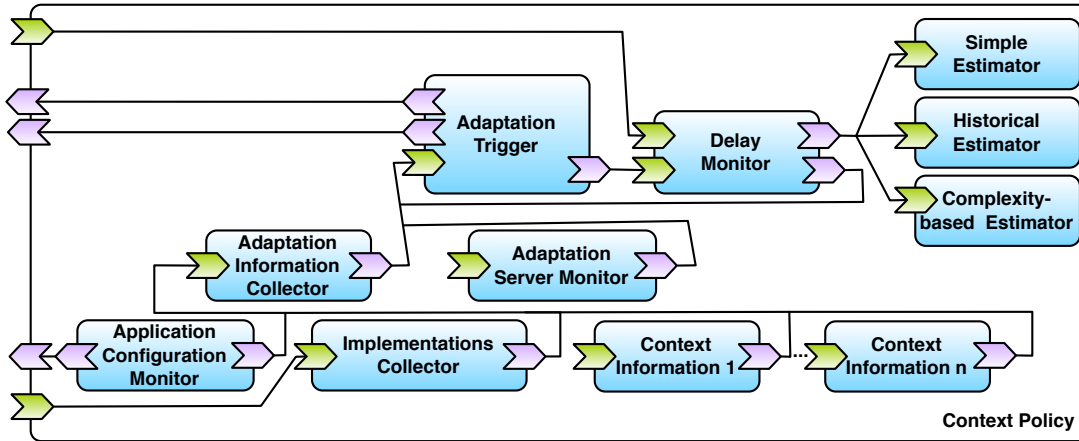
Simple Estimator

Adaptation Trigger

Delay Monitor

Historical Estimator

Complexity-based Estimator

Adaptation Information Collector

Adaptation Server Monitor

Application Configuration Monitor

Implementations Collector

Context Information 1

...

Context Information n

Context Policy